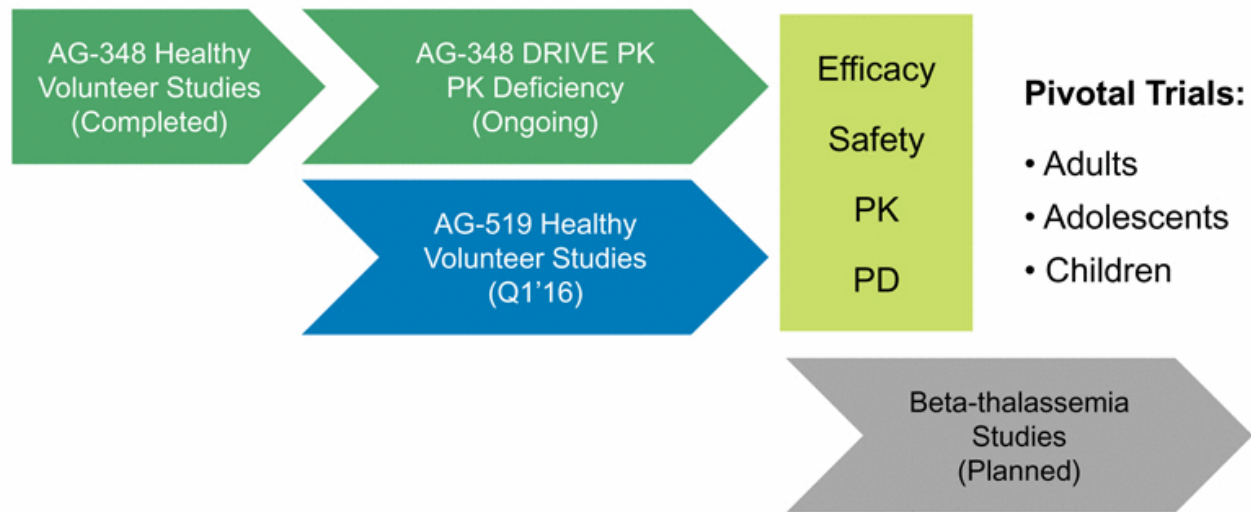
AG-348 Healthy Volunteer Studies (Completed)

AG-348 DRIVE PK PK Deficiency (Ongoing)

AG-519 Healthy Volunteer Studies (Q1'16)

Efficacy

Safety

PK

PD

Pivotal Trials:

• Adults
• Adolescents
• Children

Beta-thalassemia Studies (Planned)